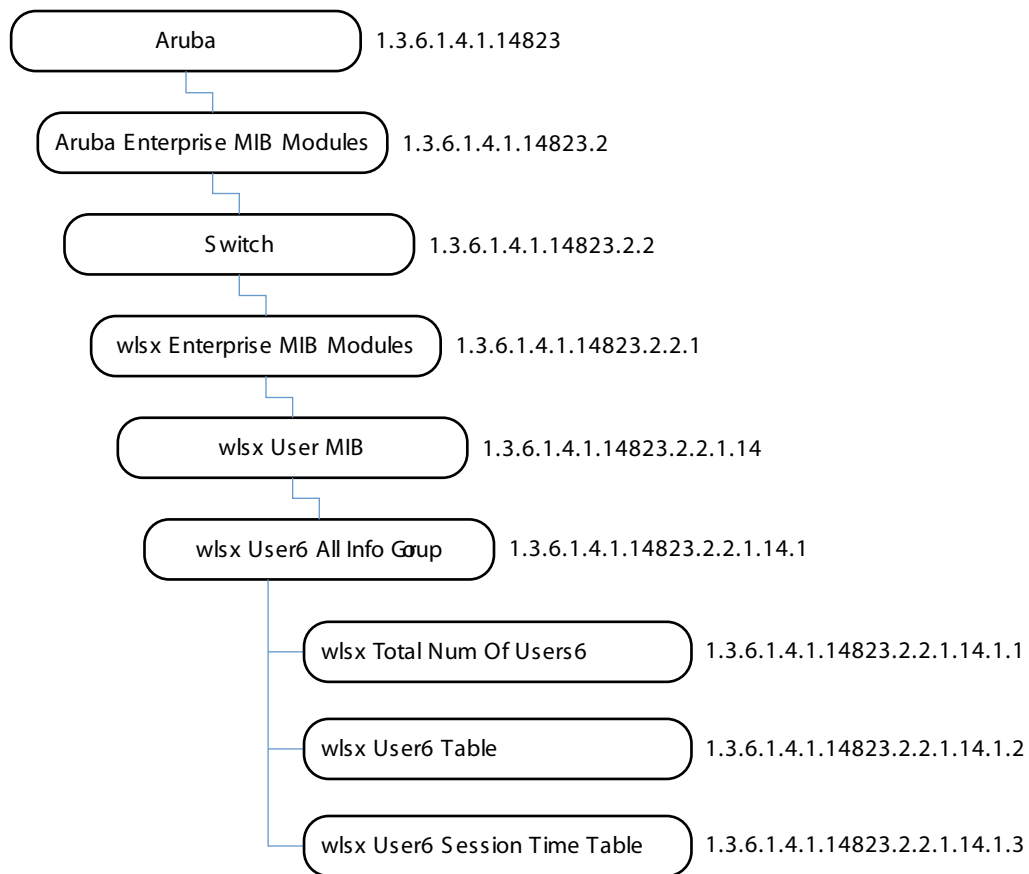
Aruba 1.3.6.1.4.1.14823

Aruba Enterprise MIB Modules 1.3.6.1.4.1.14823.2

Switch 1.3.6.1.4.1.14823.2.2

wlsx Enterprise MIB Modules 1.3.6.1.4.1.14823.2.2.1

wlsx User MIB 1.3.6.1.4.1.14823.2.2.1.14

wlsx User6 All Info Group 1.3.6.1.4.1.14823.2.2.1.14.1

wlsx Total Num Of Users6 1.3.6.1.4.1.14823.2.2.1.14.1.1

wlsx User6 Table 1.3.6.1.4.1.14823.2.2.1.14.1.2

wlsx User6 Session Time Table 1.3.6.1.4.1.14823.2.2.1.14.1.3